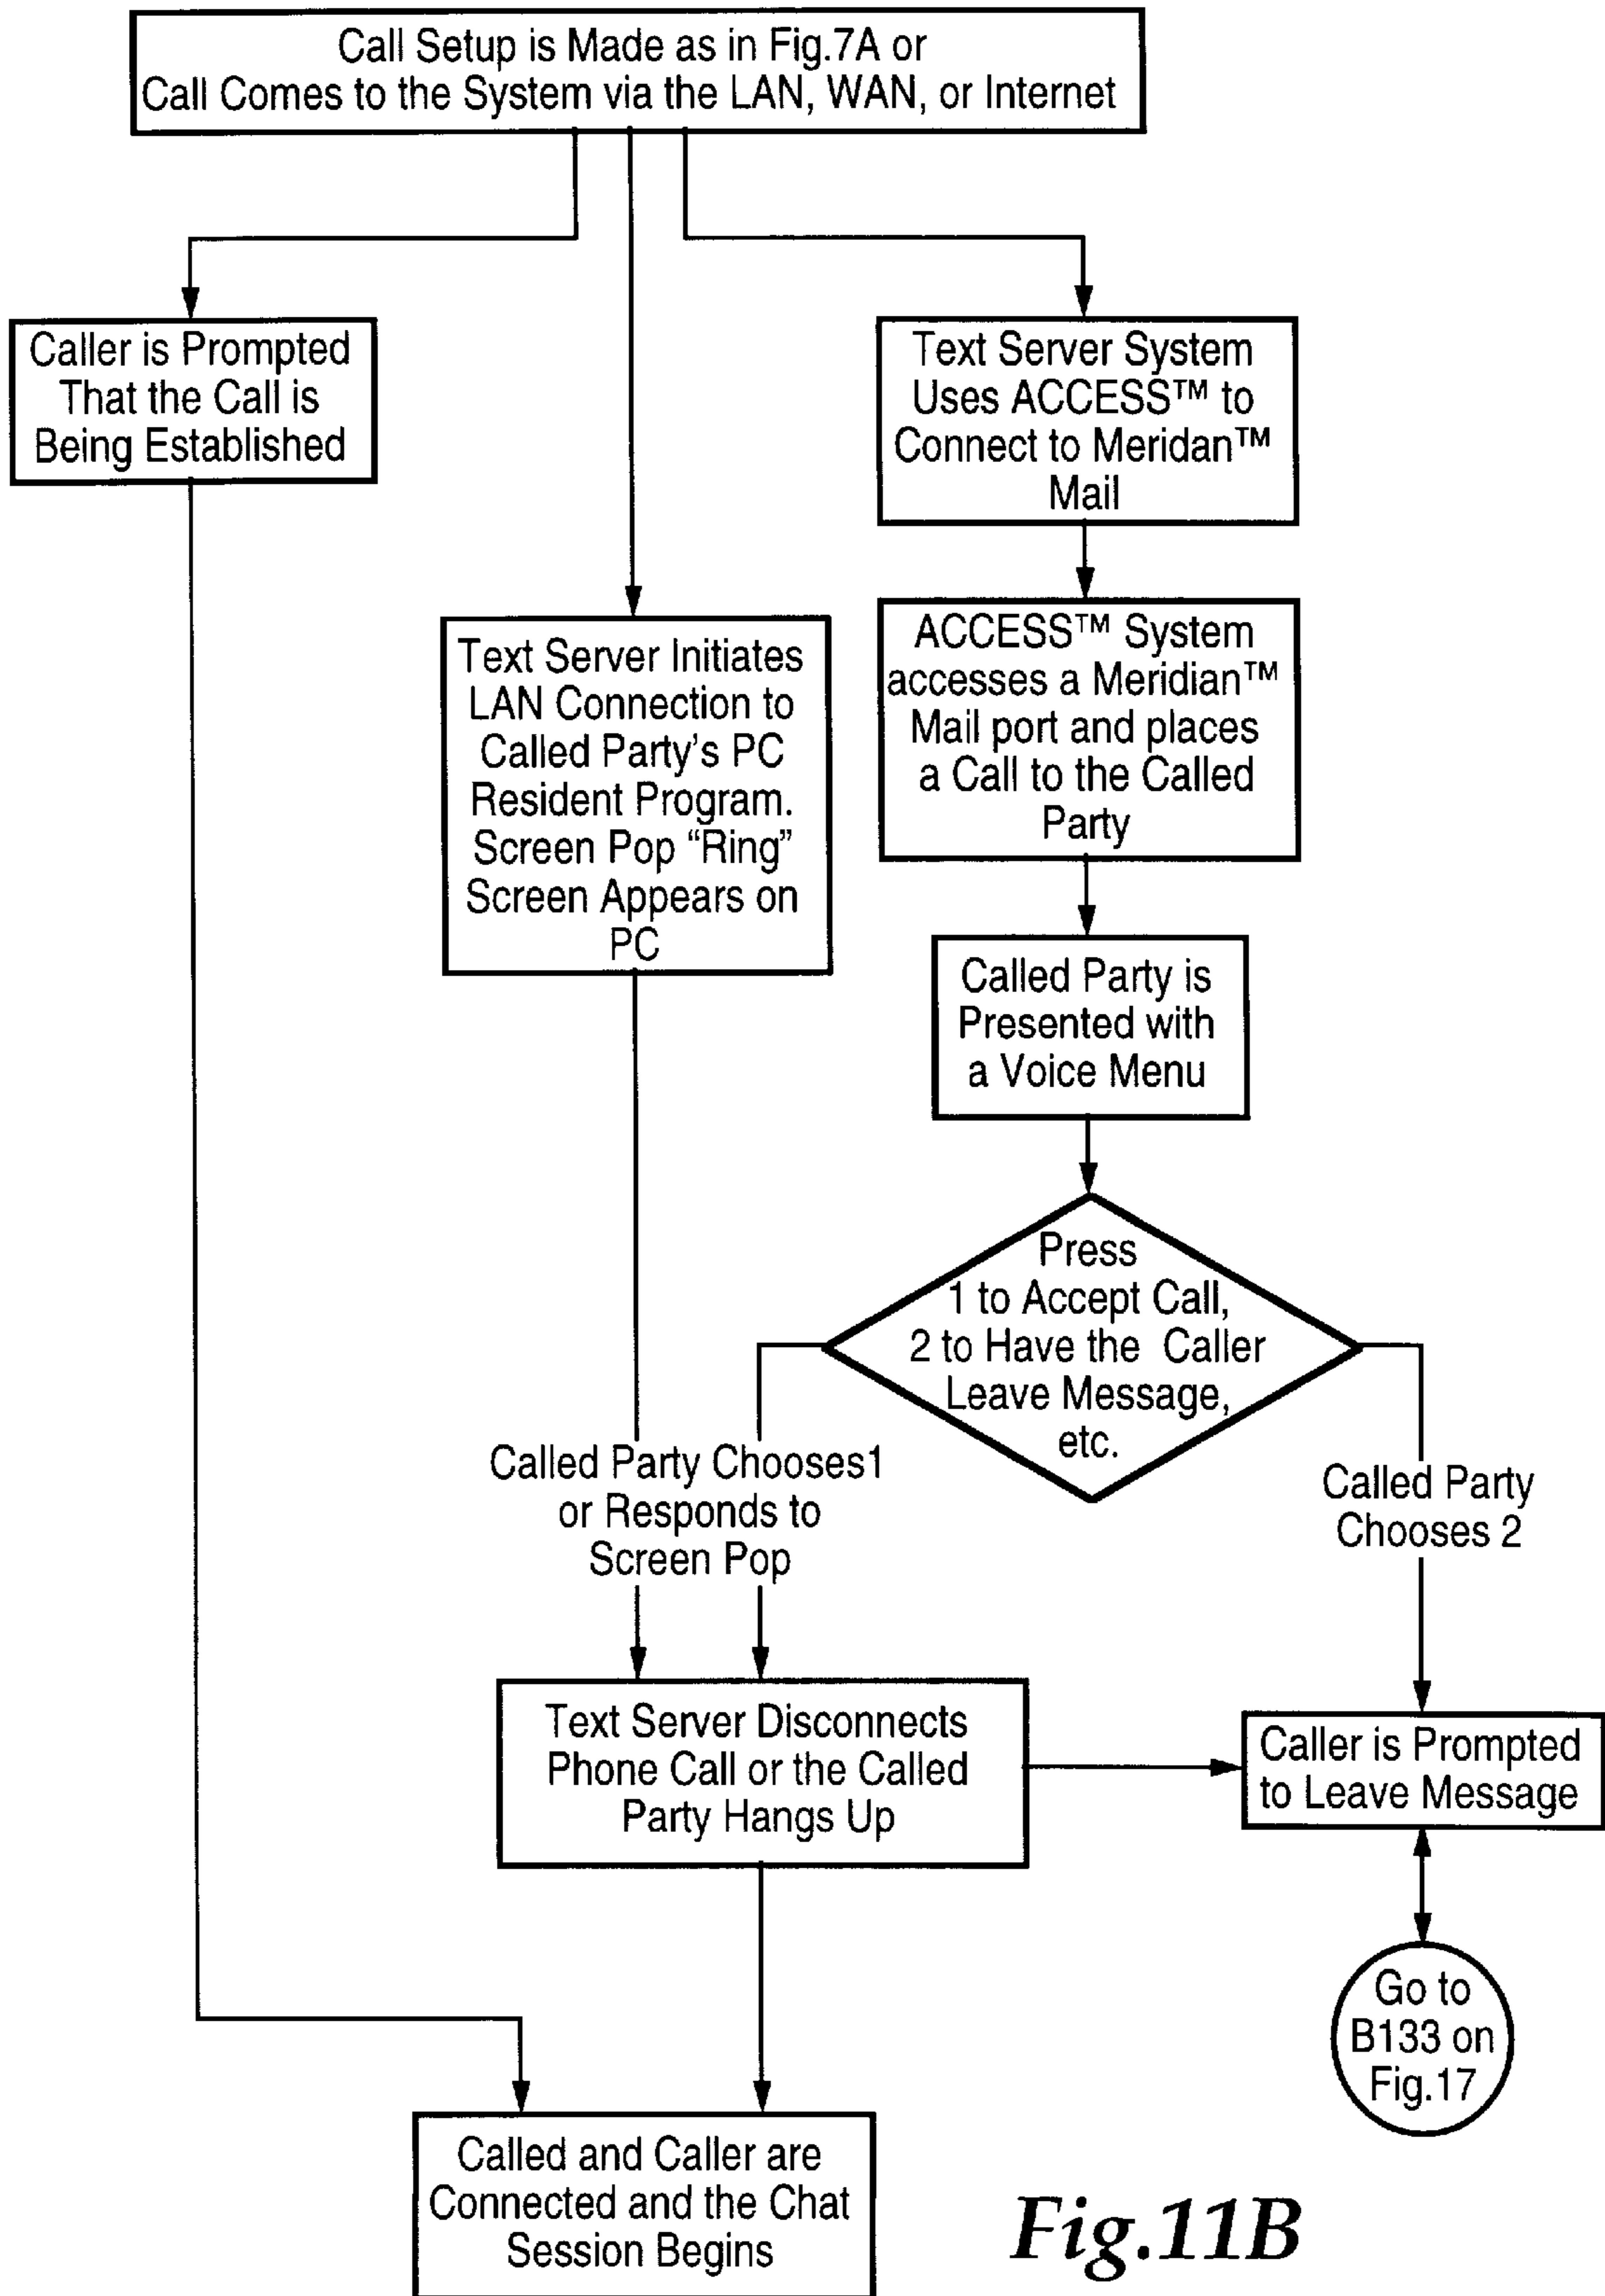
Call Setup is Made as in Fig.7A or Call Comes to the System via the LAN, WAN, or Internet

Caller is Prompted That the Call is Being Established

Text Server Initiates LAN Connection to Called Party's PC Resident Program. Screen Pop "Ring" Screen Appears on PC

Text Server System Uses ACCESS™ to Connect to Meridan™ Mail

ACCESS™ System accesses a Meridian™ Mail port and places a Call to the Called Party

Called Party is Presented with a Voice Menu

Press 1 to Accept Call, 2 to Have the Caller Leave Message, etc.

Called Party Chooses1 or Responds to Screen Pop

Called Party Chooses 2

Text Server Disconnects Phone Call or the Called Party Hangs Up

Caller is Prompted to Leave Message

Go to B133 on Fig.17

Called and Caller are Connected and the Chat Session Begins

Fig.11B